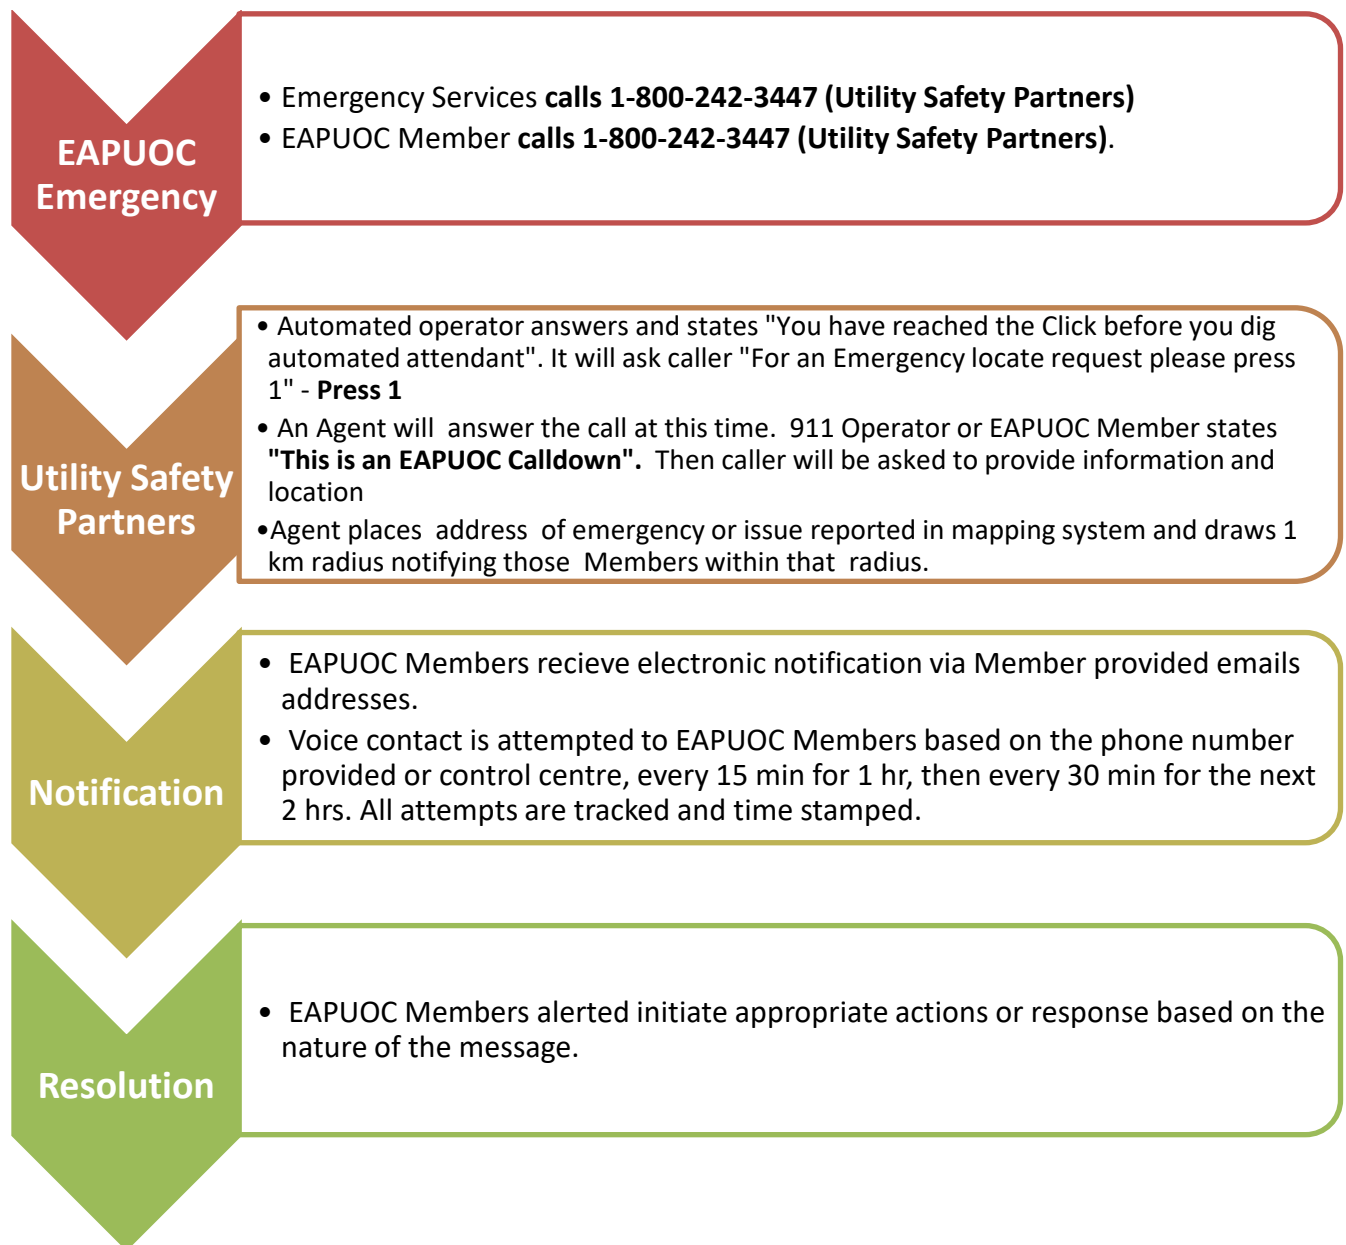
EAPUOC Emergency

• Emergency Services calls 1-800-242-3447 (Utility Safety Partners)
• EAPUOC Member calls 1-800-242-3447 (Utility Safety Partners).

Utility Safety Partners

• Automated operator answers and states "You have reached the Click before you dig automated attendant". It will ask caller "For an Emergency locate request please press 1" - Press 1
• An Agent will answer the call at this time. 911 Operator or EAPUOC Member states "This is an EAPUOC Calldown". Then caller will be asked to provide information and location
•Agent places address of emergency or issue reported in mapping system and draws 1 km radius notifying those Members within that radius.

Notification

• EAPUOC Members recieve electronic notification via Member provided emails addresses.
• Voice contact is attempted to EAPUOC Members based on the phone number provided or control centre, every 15 min for 1 hr, then every 30 min for the next 2 hrs. All attempts are tracked and time stamped.

Resolution

• EAPUOC Members alerted initiate appropriate actions or response based on the nature of the message.